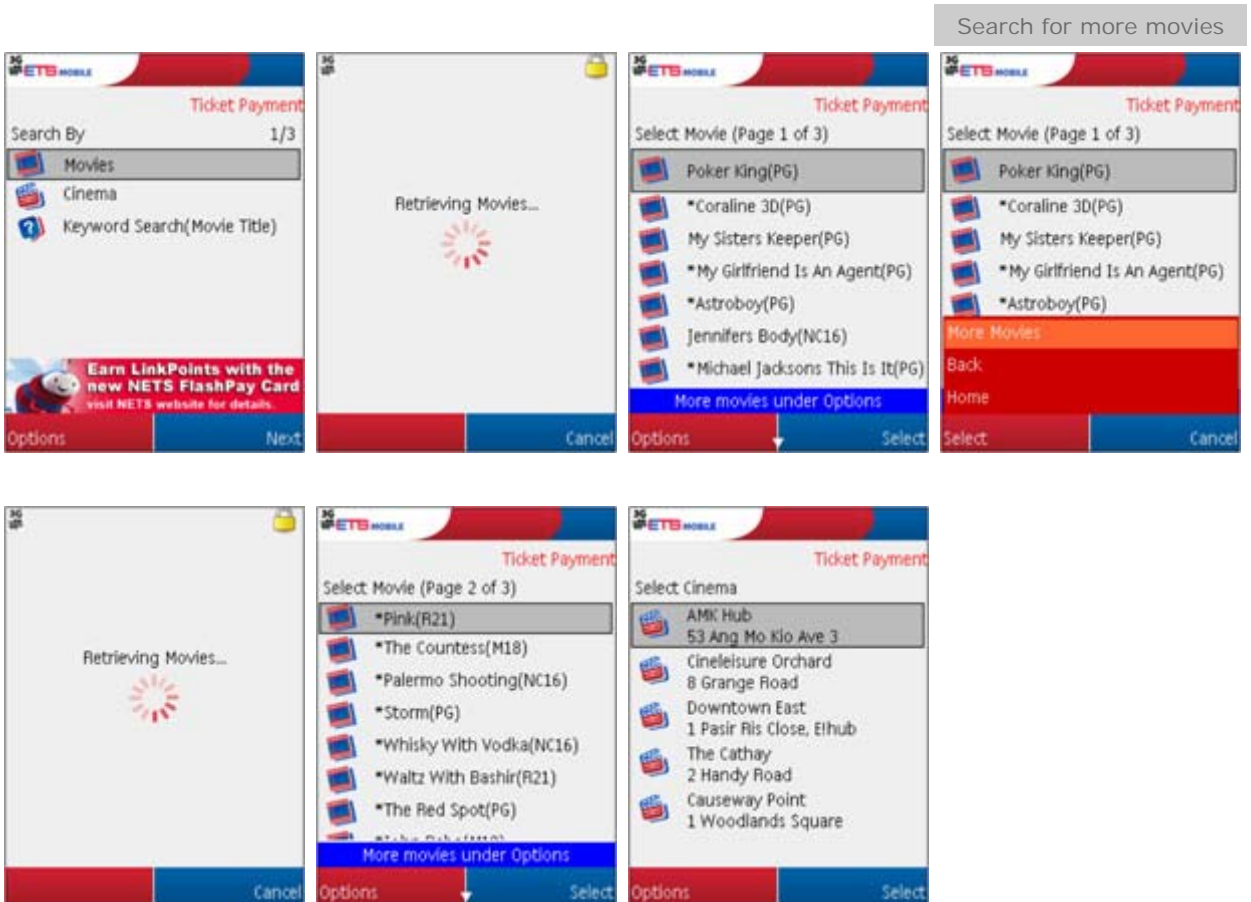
Search for more movies

3G ETS MOBILE

Ticket Payment

Search By 1/3

Movies

Cinema

Keyword Search(Movie Title)

Earn LinkPoints with the new NETS FlashPay Card visit NETS website for details.

Options Next

3G

Retrieving Movies...

Cancel

3G ETS MOBILE

Ticket Payment

Select Movie (Page 1 of 3)

Poker King(PG)

*Coraline 3D(PG)

My Sisters Keeper(PG)

*My Girlfriend Is An Agent(PG)

*Astroboy(PG)

Jennifers Body(NC16)

*Michael Jacksons This Is It(PG)

More movies under Options

Options Select

3G ETS MOBILE

Ticket Payment

Select Movie (Page 1 of 3)

Poker King(PG)

*Coraline 3D(PG)

My Sisters Keeper(PG)

*My Girlfriend Is An Agent(PG)

*Astroboy(PG)

More Movies

Back

Home

Select Cancel

3G

Retrieving Movies...

Cancel

3G ETS MOBILE

Ticket Payment

Select Movie (Page 2 of 3)

*Pink(R21)

*The Countess(M18)

*Palermo Shooting(NC16)

*Storm(PG)

*Whisky With Vodka(NC16)

*Waltz With Bashir(R21)

*The Red Spot(PG)

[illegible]

More movies under Options

Options Select

3G ETS MOBILE

Ticket Payment

Select Cinema

AMK Hub
53 Ang Mo Kio Ave 3

Cineleisure Orchard
8 Grange Road

Downtown East
1 Pasir Ris Close, E!hub

The Cathay
2 Handy Road

Causeway Point
1 Woodlands Square

Options Select